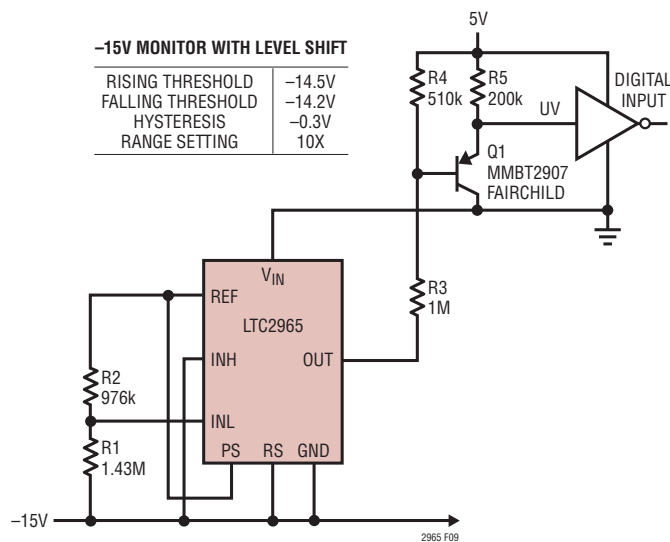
–15V MONITOR WITH LEVEL SHIFT

| | |
|---|---|
| RISING THRESHOLD | –14.5V |
| FALLING THRESHOLD | –14.2V |
| HYSTERESIS | –0.3V |
| RANGE SETTING | 10X |

5V

R4
510k

R5
200k

UV

DIGITAL
INPUT

Q1
MMBT2907
FAIRCHILD

$V_{IN}$

REF

LTC2965

INH

OUT

INL

PS

RS

GND

R3
1M

R2
976k

R1
1.43M

–15V

2965 F09